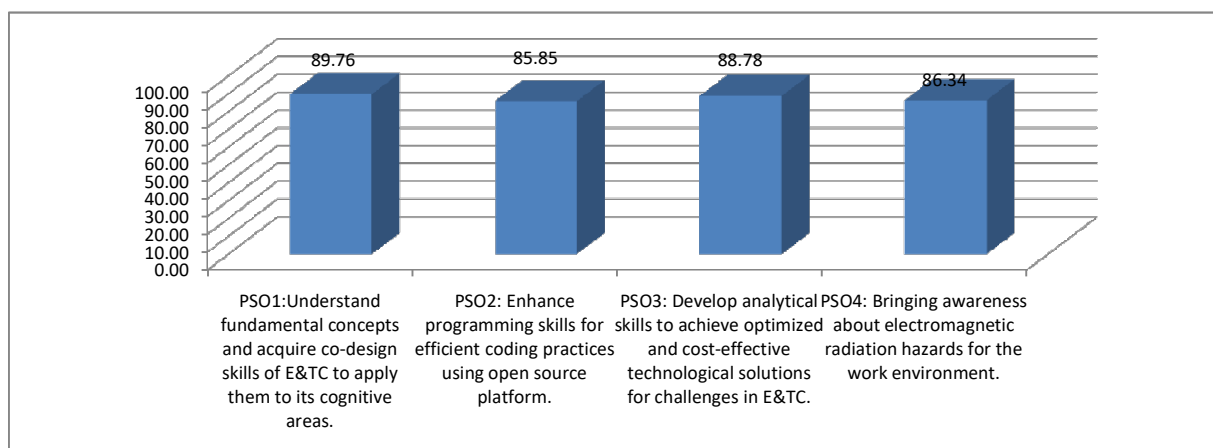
100.00
90.00
80.00
70.00
60.00
50.00
40.00
30.00
20.00
10.00
0.00

89.76
85.85
88.78
86.34

PSO1:Understand fundamental concepts and acquire co-design skills of E&TC to apply them to its cognitive areas.

PSO2: Enhance programming skills for efficient coding practices using open source platform.

PSO3: Develop analytical skills to achieve optimized and cost-effective technological solutions for challenges in E&TC.

PSO4: Bringing awareness about electromagnetic radiation hazards for the work environment.